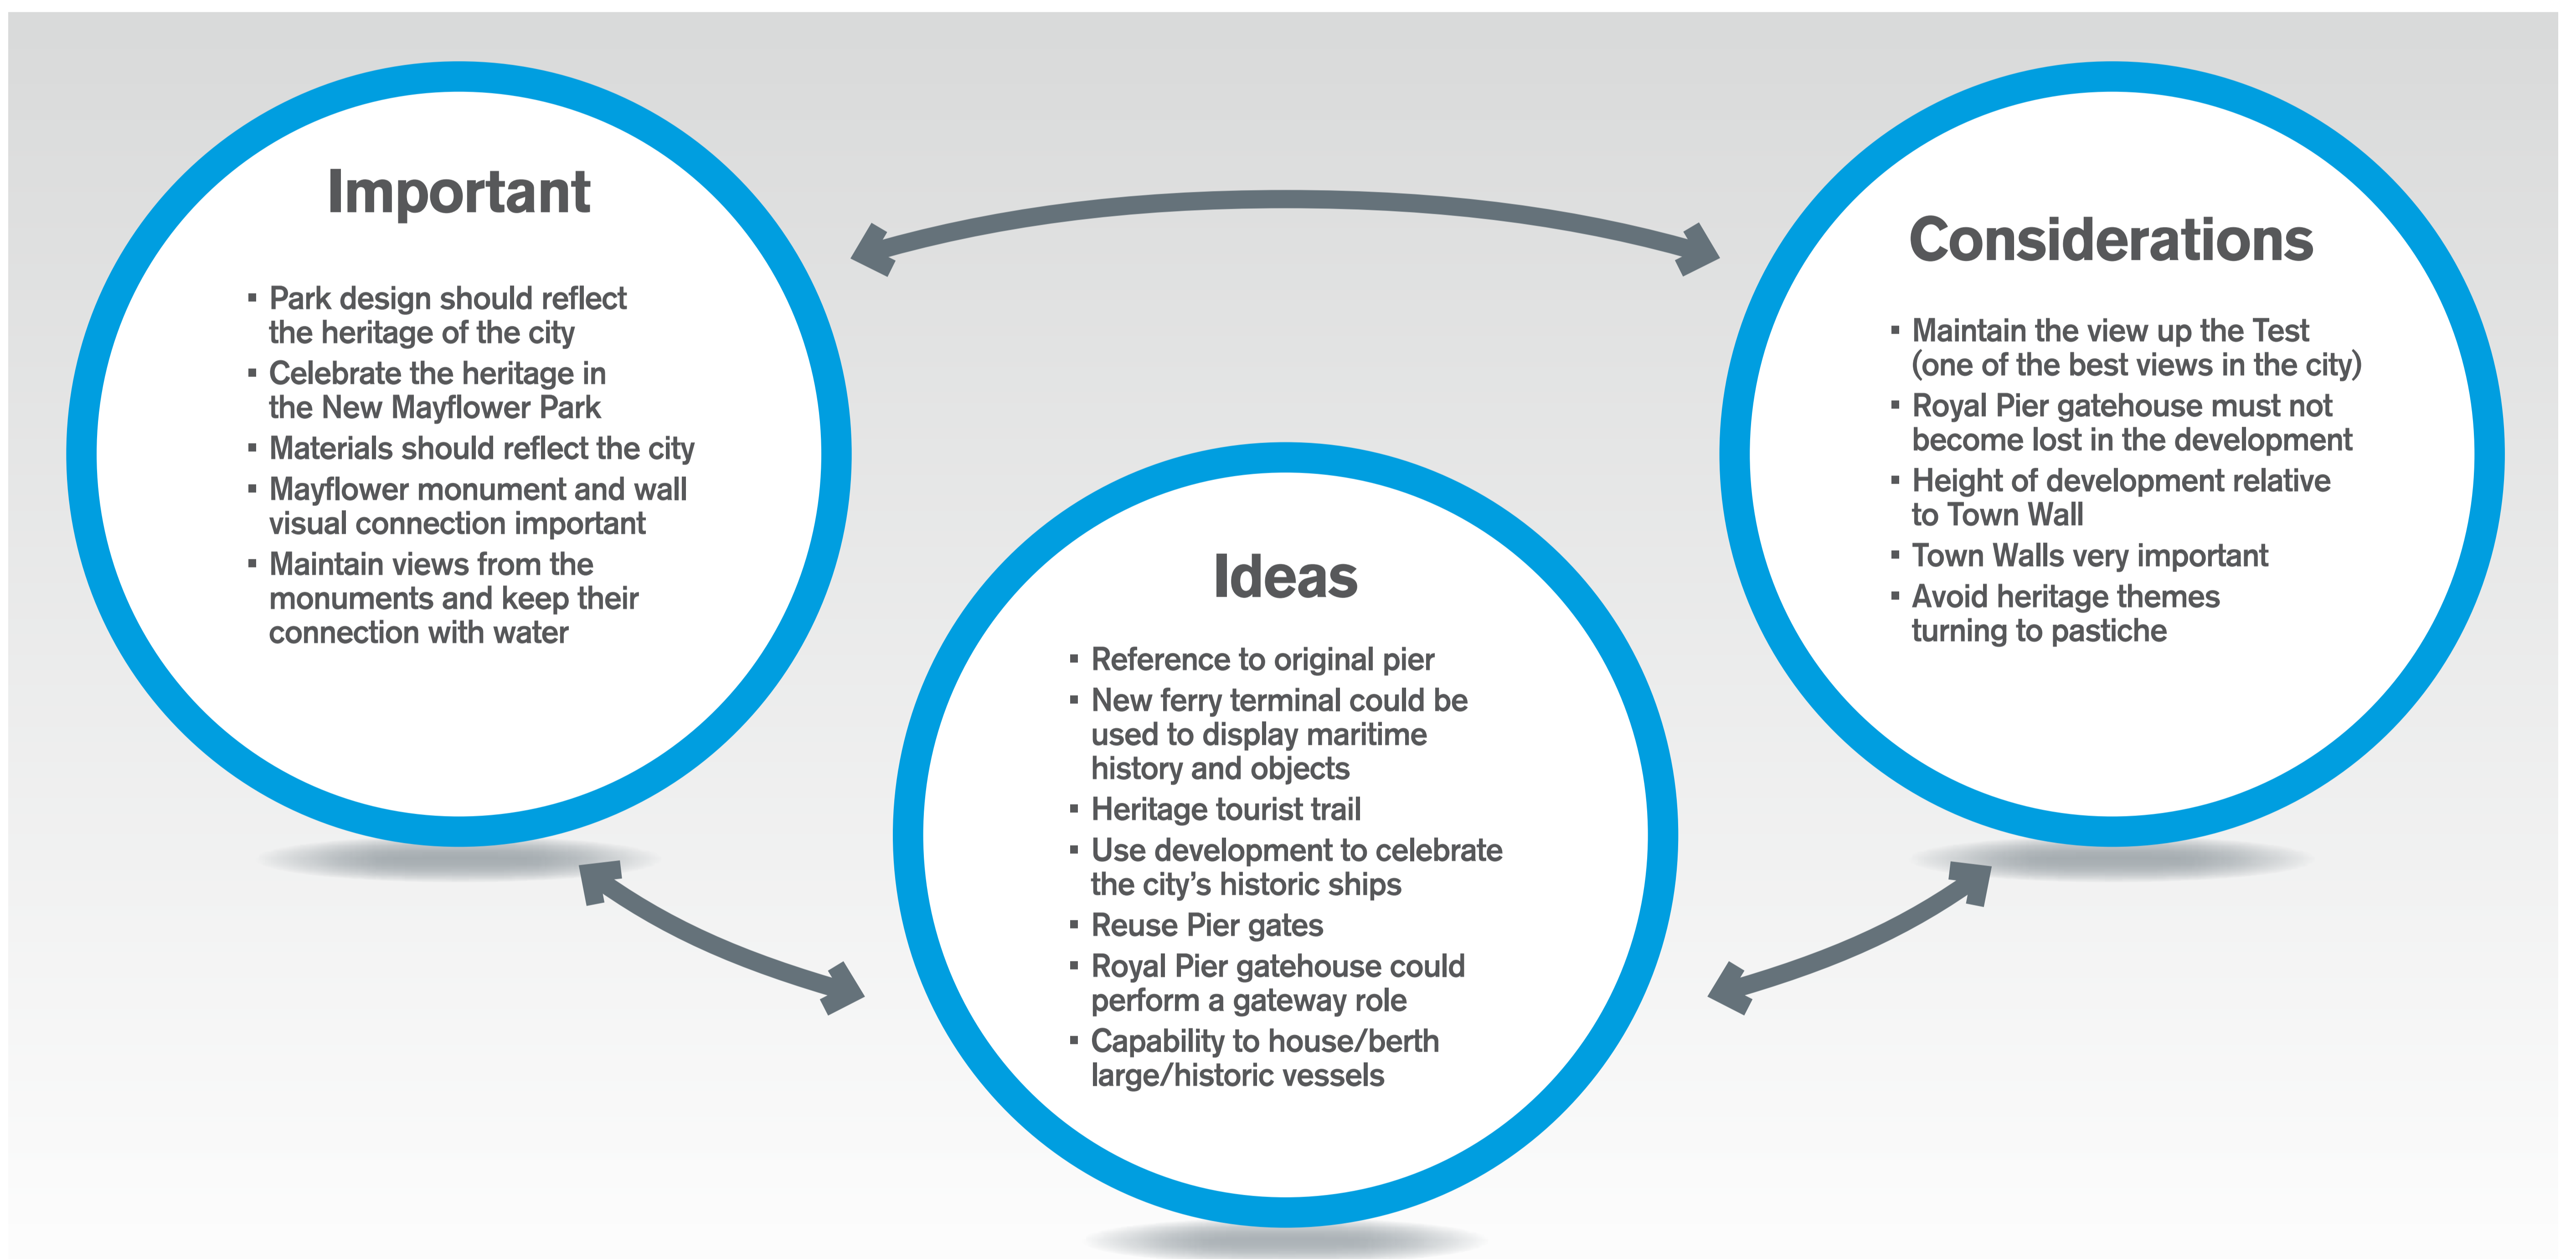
Important

- Park design should reflect the heritage of the city
- Celebrate the heritage in the New Mayflower Park
- Materials should reflect the city
- Mayflower monument and wall visual connection important
- Maintain views from the monuments and keep their connection with water

Considerations

- Maintain the view up the Test (one of the best views in the city)
- Royal Pier gatehouse must not become lost in the development
- Height of development relative to Town Wall
- Town Walls very important
- Avoid heritage themes turning to pastiche

Ideas

- Reference to original pier
- New ferry terminal could be used to display maritime history and objects
- Heritage tourist trail
- Use development to celebrate the city's historic ships
- Reuse Pier gates
- Royal Pier gatehouse could perform a gateway role
- Capability to house/berth large/historic vessels